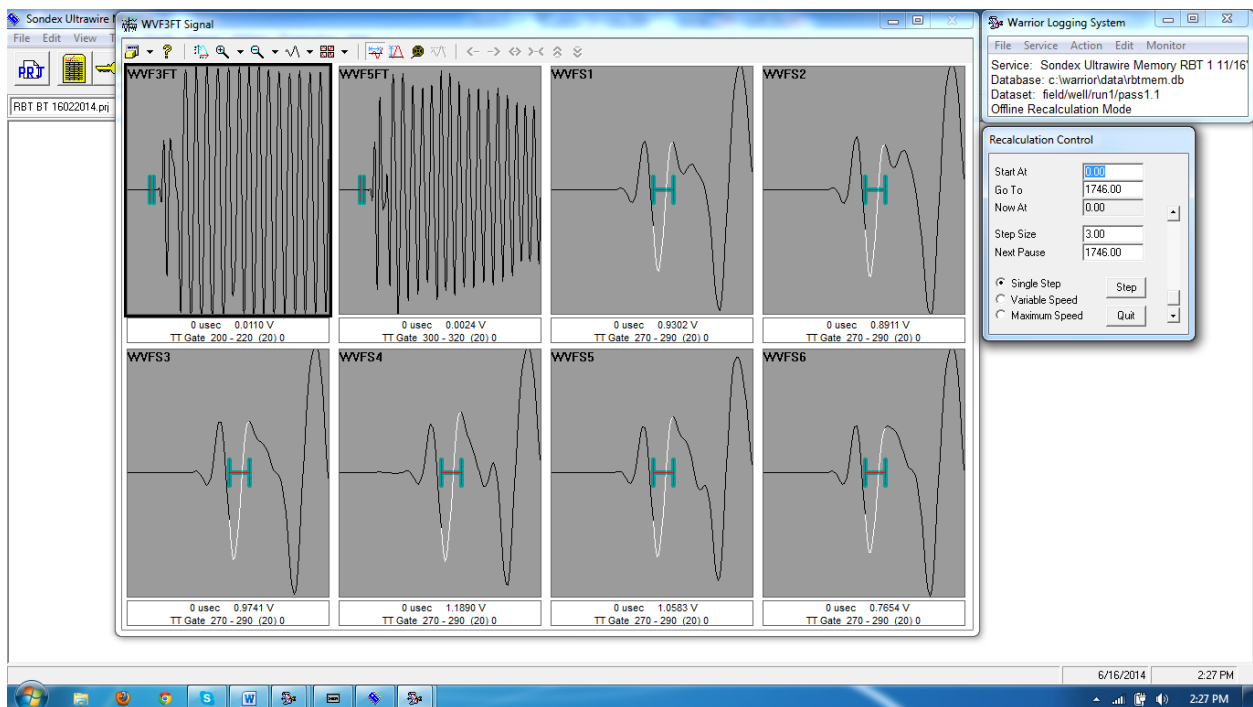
Sondex Ultrawire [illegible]
File Edit View T
RBT BT 16022014.prj

WVF3FT Signal

WVF3FT
0 usec 0.0110 V
TT Gate 200 - 220 (20) 0

WVF5FT
0 usec 0.0024 V
TT Gate 300 - 320 (20) 0

WVFS1
0 usec 0.9302 V
TT Gate 270 - 290 (20) 0

WVFS2
0 usec 0.8911 V
TT Gate 270 - 290 (20) 0

WVFS3
0 usec 0.9741 V
TT Gate 270 - 290 (20) 0

WVFS4
0 usec 1.1890 V
TT Gate 270 - 290 (20) 0

WVFS5
0 usec 1.0583 V
TT Gate 270 - 290 (20) 0

WVFS6
0 usec 0.7654 V
TT Gate 270 - 290 (20) 0

Warrior Logging System
File Service Action Edit Monitor
Service: Sondex Ultrawire Memory RBT 1 11/16'
Database: c:\warrior\data\rbtmem.db
Dataset: field/well/run1/pass1.1
Offline Recalculation Mode

Recalculation Control
Start At 0.00
Go To 1746.00
Now At 0.00
Step Size 3.00
Next Pause 1746.00
Single Step
Variable Speed
Maximum Speed
Step
Quit

6/16/2014 2:27 PM
2:27 PM